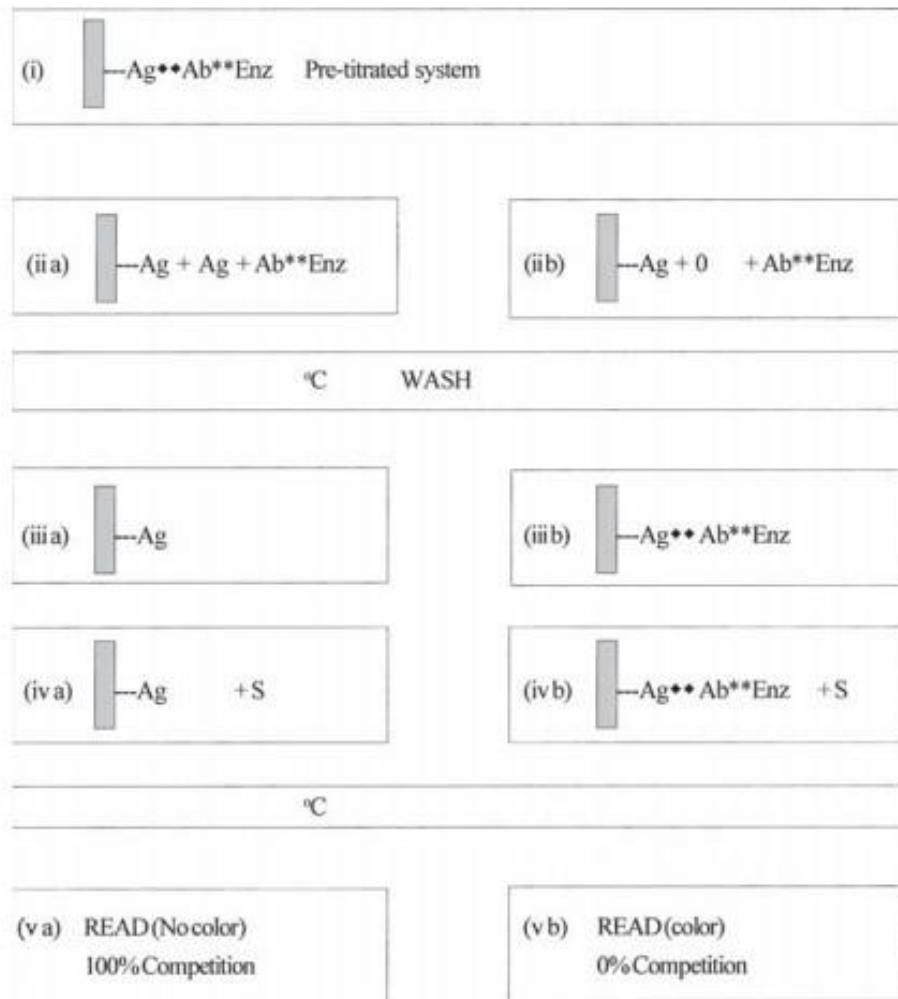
(i) ---Ag••Ab**Enz Pre-titrated system

(ii a) ---Ag + Ag + Ab**Enz

(ii b) ---Ag + 0 + Ab**Enz

°C WASH

(iii a) ---Ag

(iii b) ---Ag•• Ab**Enz

(iv a) ---Ag +S

(iv b) ---Ag•• Ab**Enz +S

°C

(v a) READ (No color) 100% Competition

(v b) READ (color) 0% Competition